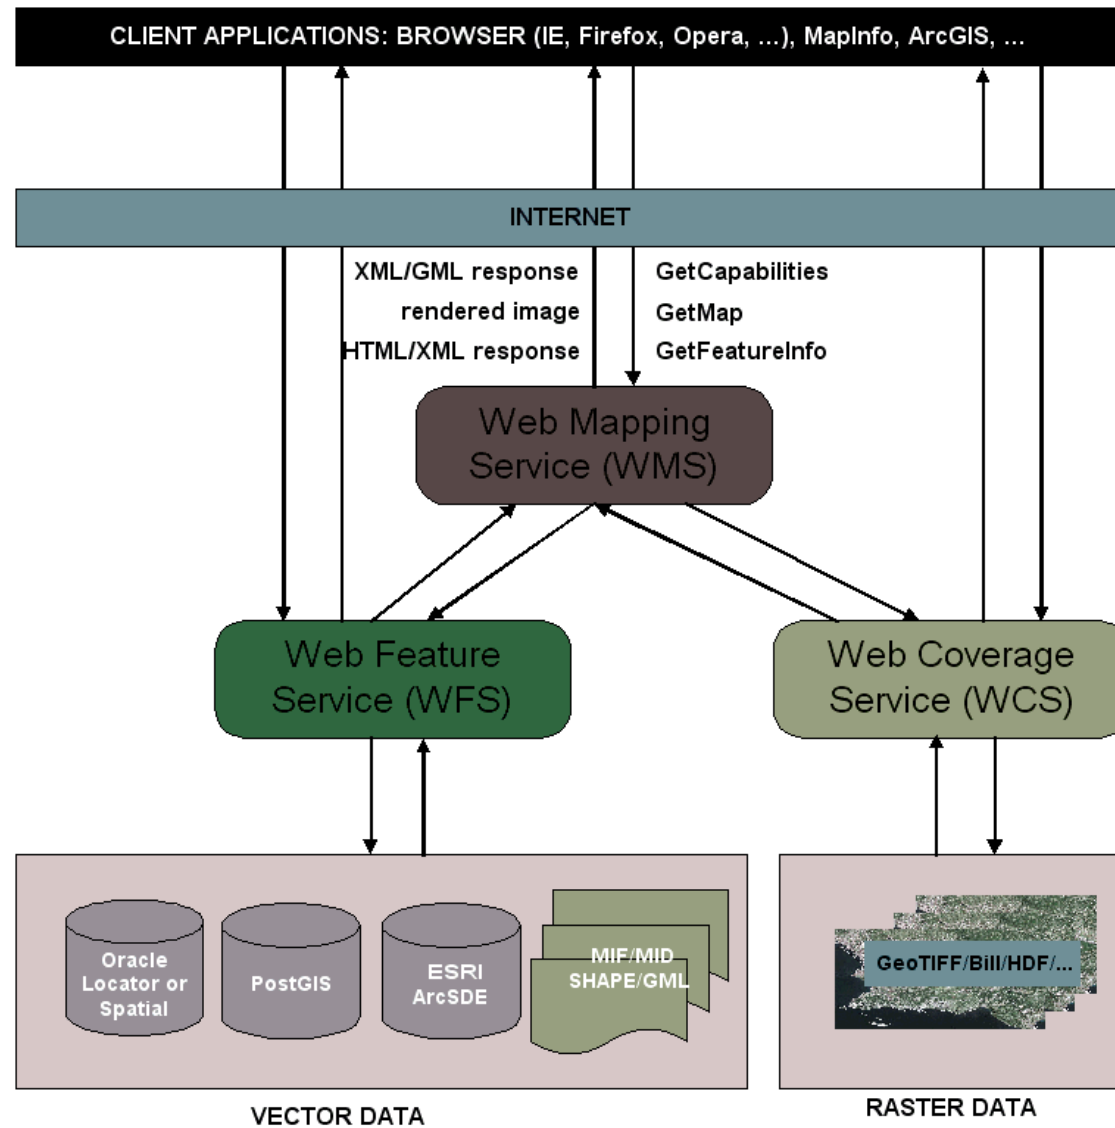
CLIENT APPLICATIONS: BROWSER (IE, Firefox, Opera, ...), MapInfo, ArcGIS, ...

INTERNET

XML/GML response
rendered image
HTML/XML response

GetCapabilities
GetMap
GetFeatureInfo

Web Mapping Service (WMS)

Web Feature Service (WFS)

Web Coverage Service (WCS)

Oracle Locator or Spatial

PostGIS

ESRI ArcSDE

MIF/MID SHAPE/GML

GeoTIFF/Bill/HDF/...

VECTOR DATA

RASTER DATA